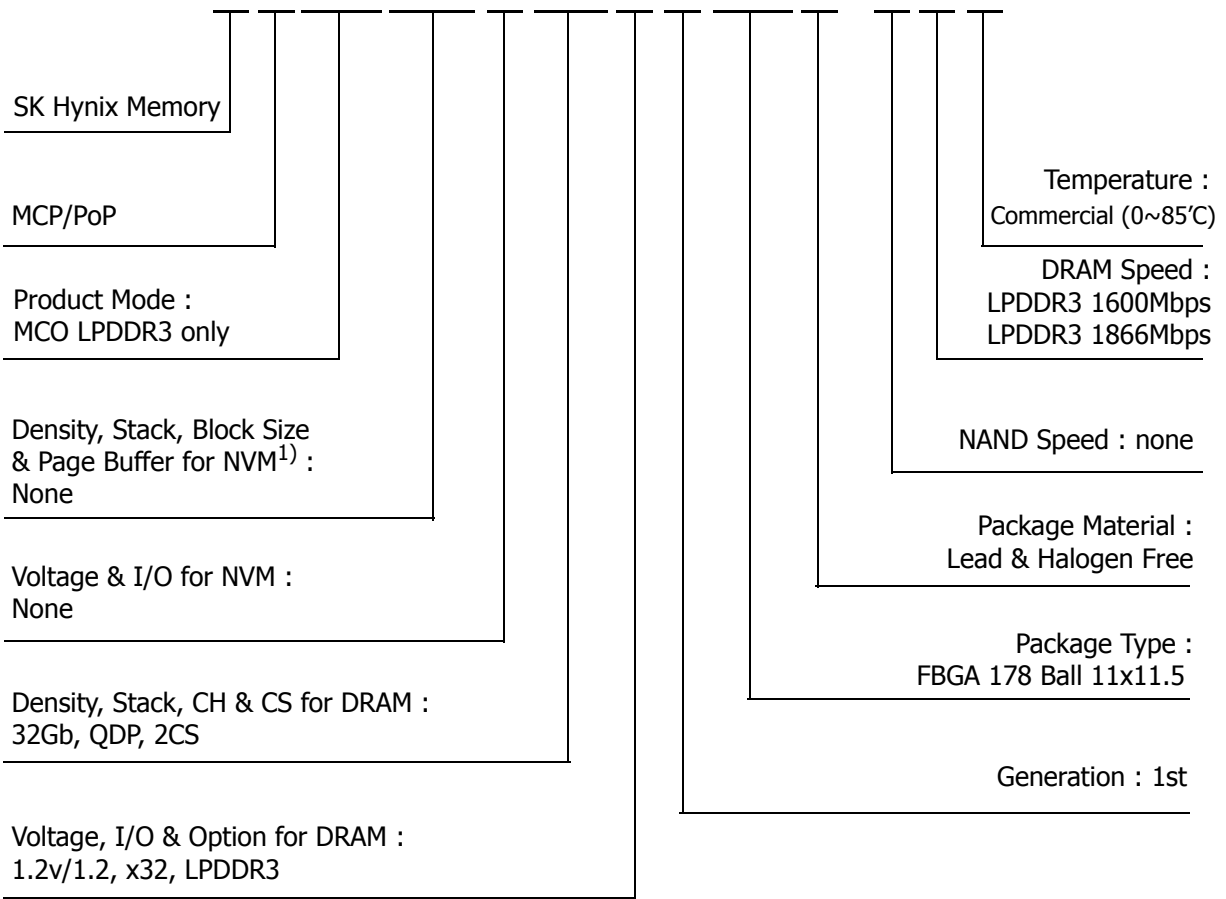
SK Hynix Memory

MCP/PoP

Product Mode :
MCO LPDDR3 only

Density, Stack, Block Size & Page Buffer for NVM$^{1)}$ :
None

Voltage & I/O for NVM :
None

Density, Stack, CH & CS for DRAM :
32Gb, QDP, 2CS

Voltage, I/O & Option for DRAM :
1.2v/1.2, x32, LPDDR3

Temperature :
Commercial (0~85′C)

DRAM Speed :
LPDDR3 1600Mbps
LPDDR3 1866Mbps

NAND Speed : none

Package Material :
Lead & Halogen Free

Package Type :
FBGA 178 Ball 11x11.5

Generation : 1st